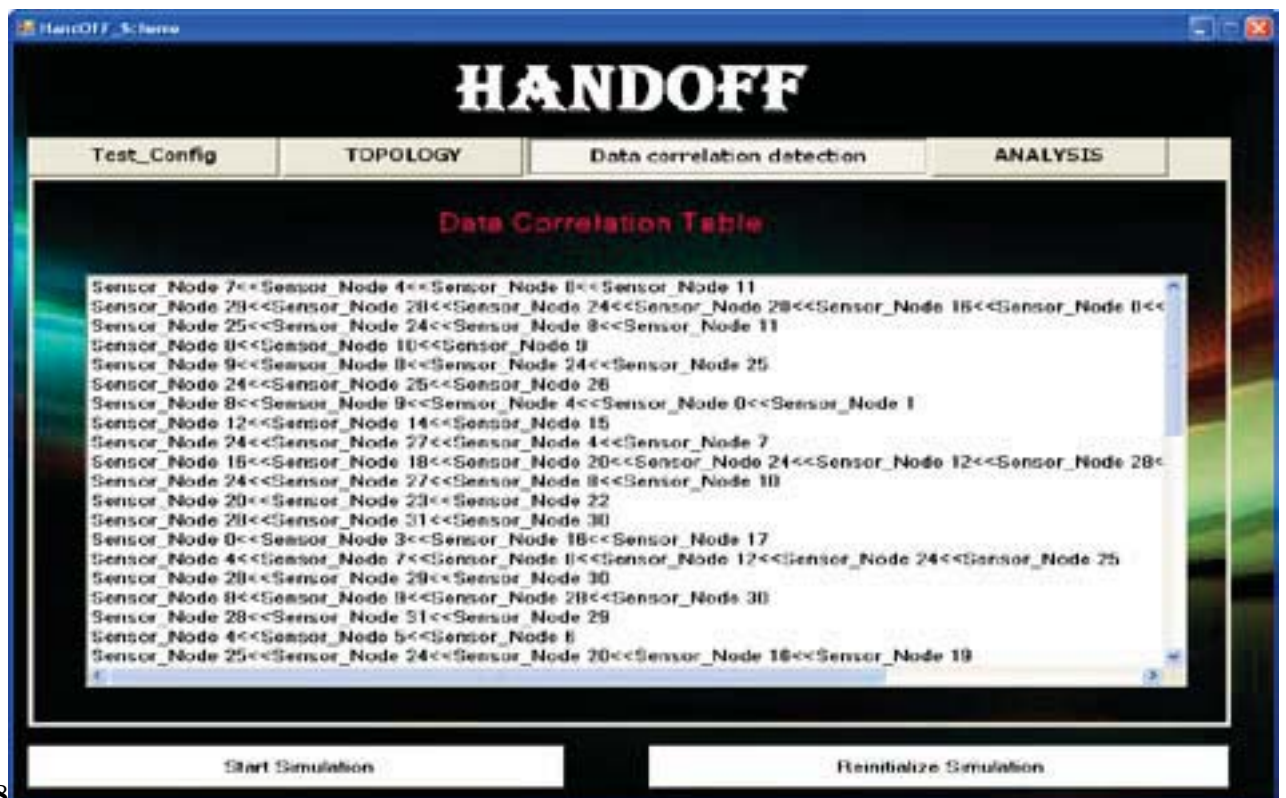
HandOFF_Scheme

HANDOFF

Test_Config | TOPOLOGY | Data correlation detection | ANALYSIS

Data Correlation Table

Sensor_Node 7<<Sensor_Node 4<<Sensor_Node 8<<Sensor_Node 11
Sensor_Node 29<<Sensor_Node 28<<Sensor_Node 24<<Sensor_Node 20<<Sensor_Node 16<<Sensor_Node 8<<
Sensor_Node 25<<Sensor_Node 24<<Sensor_Node 8<<Sensor_Node 11
Sensor_Node 8<<Sensor_Node 10<<Sensor_Node 9
Sensor_Node 9<<Sensor_Node 8<<Sensor_Node 24<<Sensor_Node 25
Sensor_Node 24<<Sensor_Node 25<<Sensor_Node 26
Sensor_Node 8<<Sensor_Node 9<<Sensor_Node 4<<Sensor_Node 0<<Sensor_Node 1
Sensor_Node 12<<Sensor_Node 14<<Sensor_Node 15
Sensor_Node 24<<Sensor_Node 27<<Sensor_Node 4<<Sensor_Node 7
Sensor_Node 16<<Sensor_Node 18<<Sensor_Node 20<<Sensor_Node 24<<Sensor_Node 12<<Sensor_Node 28<
Sensor_Node 24<<Sensor_Node 27<<Sensor_Node 8<<Sensor_Node 10
Sensor_Node 20<<Sensor_Node 23<<Sensor_Node 22
Sensor_Node 28<<Sensor_Node 31<<Sensor_Node 30
Sensor_Node 0<<Sensor_Node 3<<Sensor_Node 16<<Sensor_Node 17
Sensor_Node 4<<Sensor_Node 7<<Sensor_Node 8<<Sensor_Node 12<<Sensor_Node 24<<Sensor_Node 25
Sensor_Node 28<<Sensor_Node 29<<Sensor_Node 30
Sensor_Node 8<<Sensor_Node 9<<Sensor_Node 28<<Sensor_Node 30
Sensor_Node 28<<Sensor_Node 31<<Sensor_Node 29
Sensor_Node 4<<Sensor_Node 5<<Sensor_Node 6
Sensor_Node 25<<Sensor_Node 24<<Sensor_Node 20<<Sensor_Node 16<<Sensor_Node 19

Start Simulation

Reinitialize Simulation